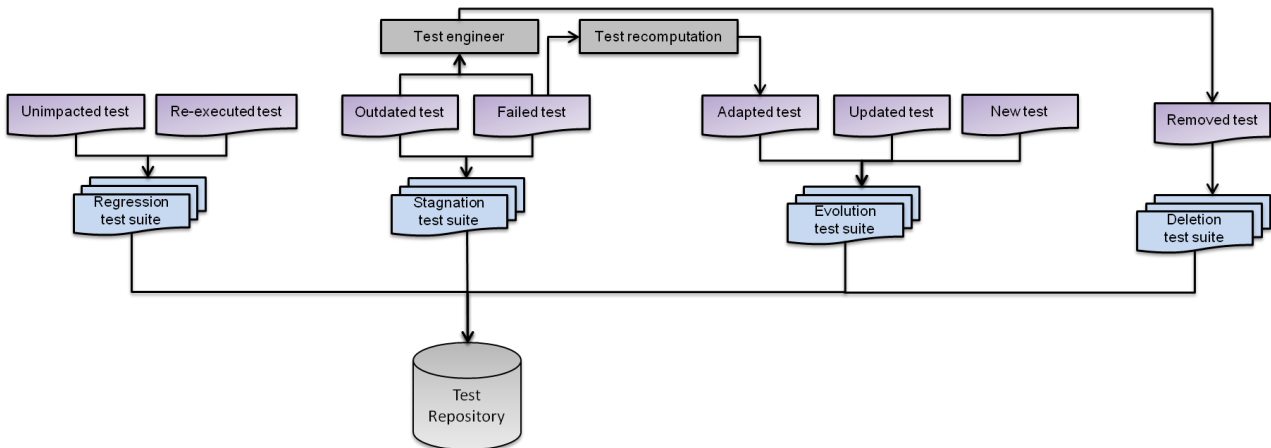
Test engineer

Test recomputation

Unimpacted test

Re-executed test

Outdated test

Failed test

Adapted test

Updated test

New test

Removed test

Regression test suite

Stagnation test suite

Evolution test suite

Deletion test suite

Test Repository